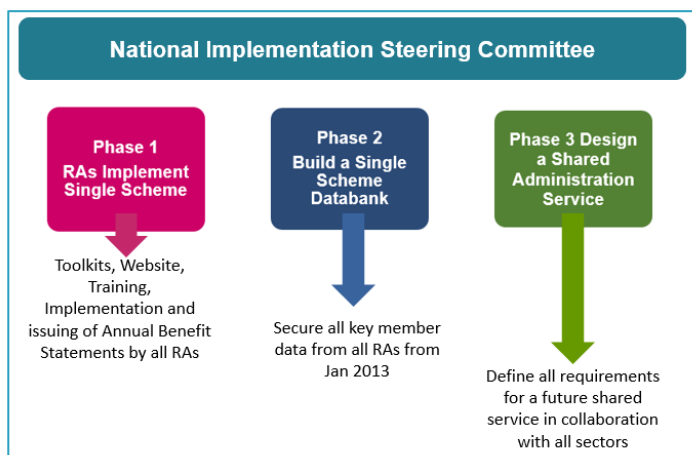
National Implementation Steering Committee

Phase 1
RAs Implement Single Scheme

Toolkits, Website, Training, Implementation and issuing of Annual Benefit Statements by all RAs

Phase 2
Build a Single Scheme Databank

Secure all key member data from all RAs from Jan 2013

Phase 3 Design a Shared Administration Service

Define all requirements for a future shared service in collaboration with all sectors